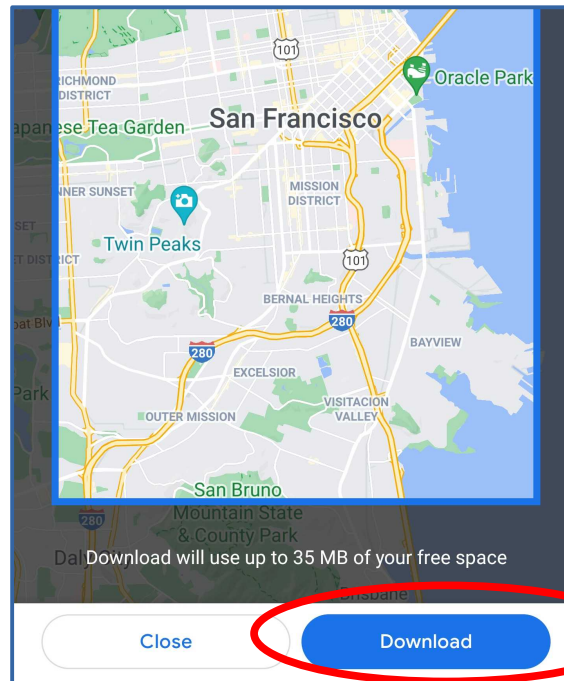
101

RICHMOND DISTRICT

Oracle Park

apanese Tea Garden

San Francisco

NNER SUNSET

MISSION DISTRICT

SET

Twin Peaks

T DISTRICT

101

BERNAL HEIGHTS

oat Blvd

280

BAYVIEW

280

Park

EXCELSIOR

OUTER MISSION

VISITACION VALLEY

San Bruno Mountain State & County Park

280

Dal

Download will use up to 35 MB of your free space

risbane

Close

Download